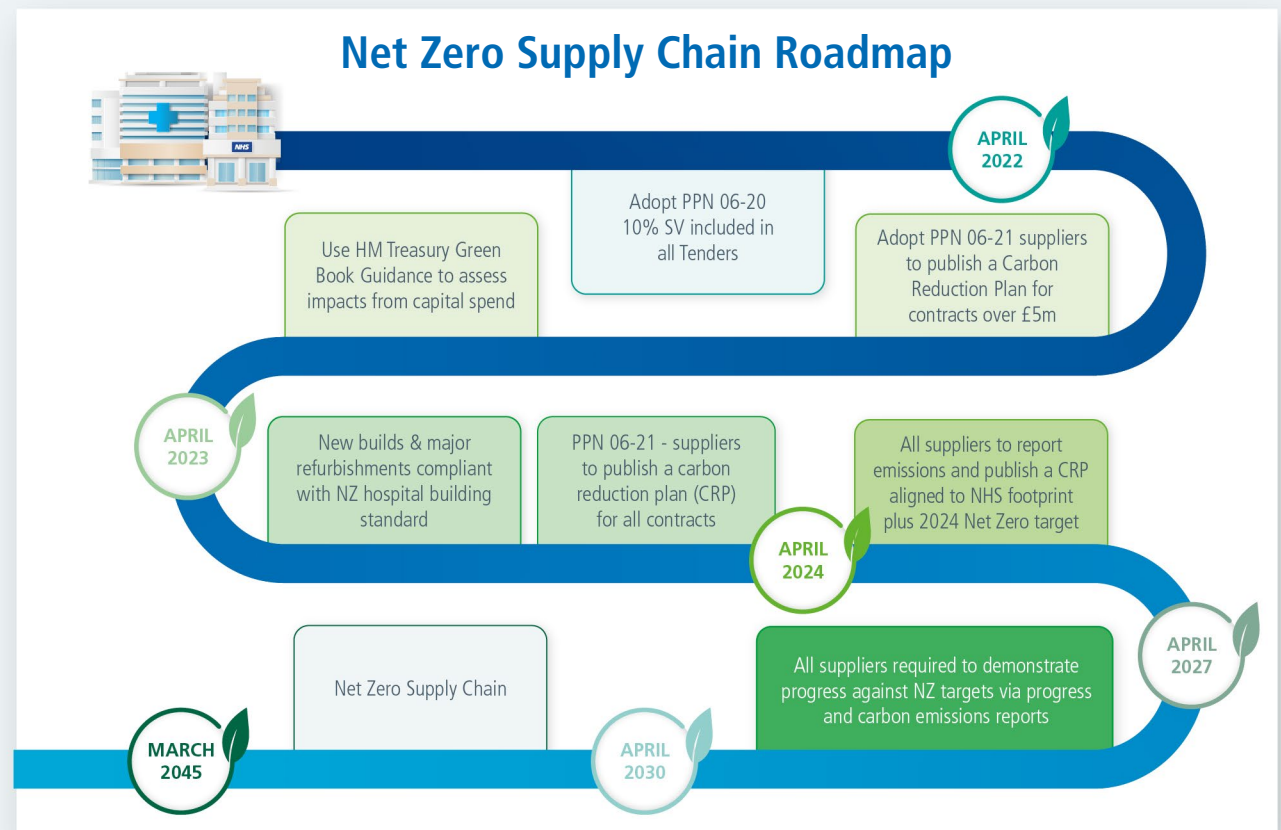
Net Zero Supply Chain Roadmap

NHS

APRIL
2022

Adopt PPN 06-20 10% SV included in all Tenders

Use HM Treasury Green Book Guidance to assess impacts from capital spend

Adopt PPN 06-21 suppliers to publish a Carbon Reduction Plan for contracts over £5m

APRIL
2023

New builds & major refurbishments compliant with NZ hospital building standard

PPN 06-21 - suppliers to publish a carbon reduction plan (CRP) for all contracts

All suppliers to report emissions and publish a CRP aligned to NHS footprint plus 2024 Net Zero target

APRIL
2024

APRIL
2027

Net Zero Supply Chain

All suppliers required to demonstrate progress against NZ targets via progress and carbon emissions reports

MARCH
2045

APRIL
2030